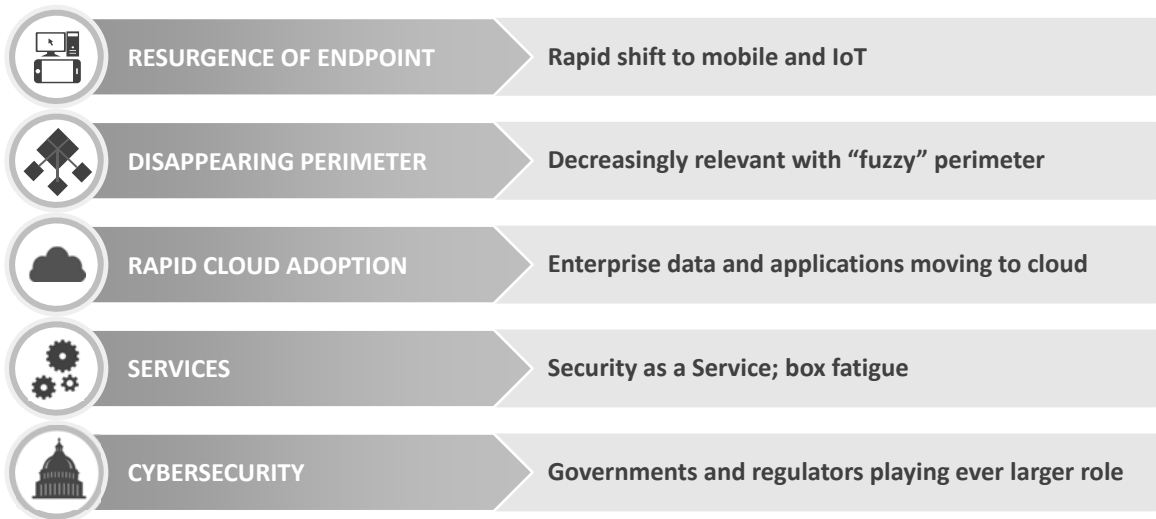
RESURGENCE OF ENDPOINT

Rapid shift to mobile and IoT

DISAPPEARING PERIMETER

Decreasingly relevant with “fuzzy” perimeter

RAPID CLOUD ADOPTION

Enterprise data and applications moving to cloud

SERVICES

Security as a Service; box fatigue

CYBERSECURITY

Governments and regulators playing ever larger role